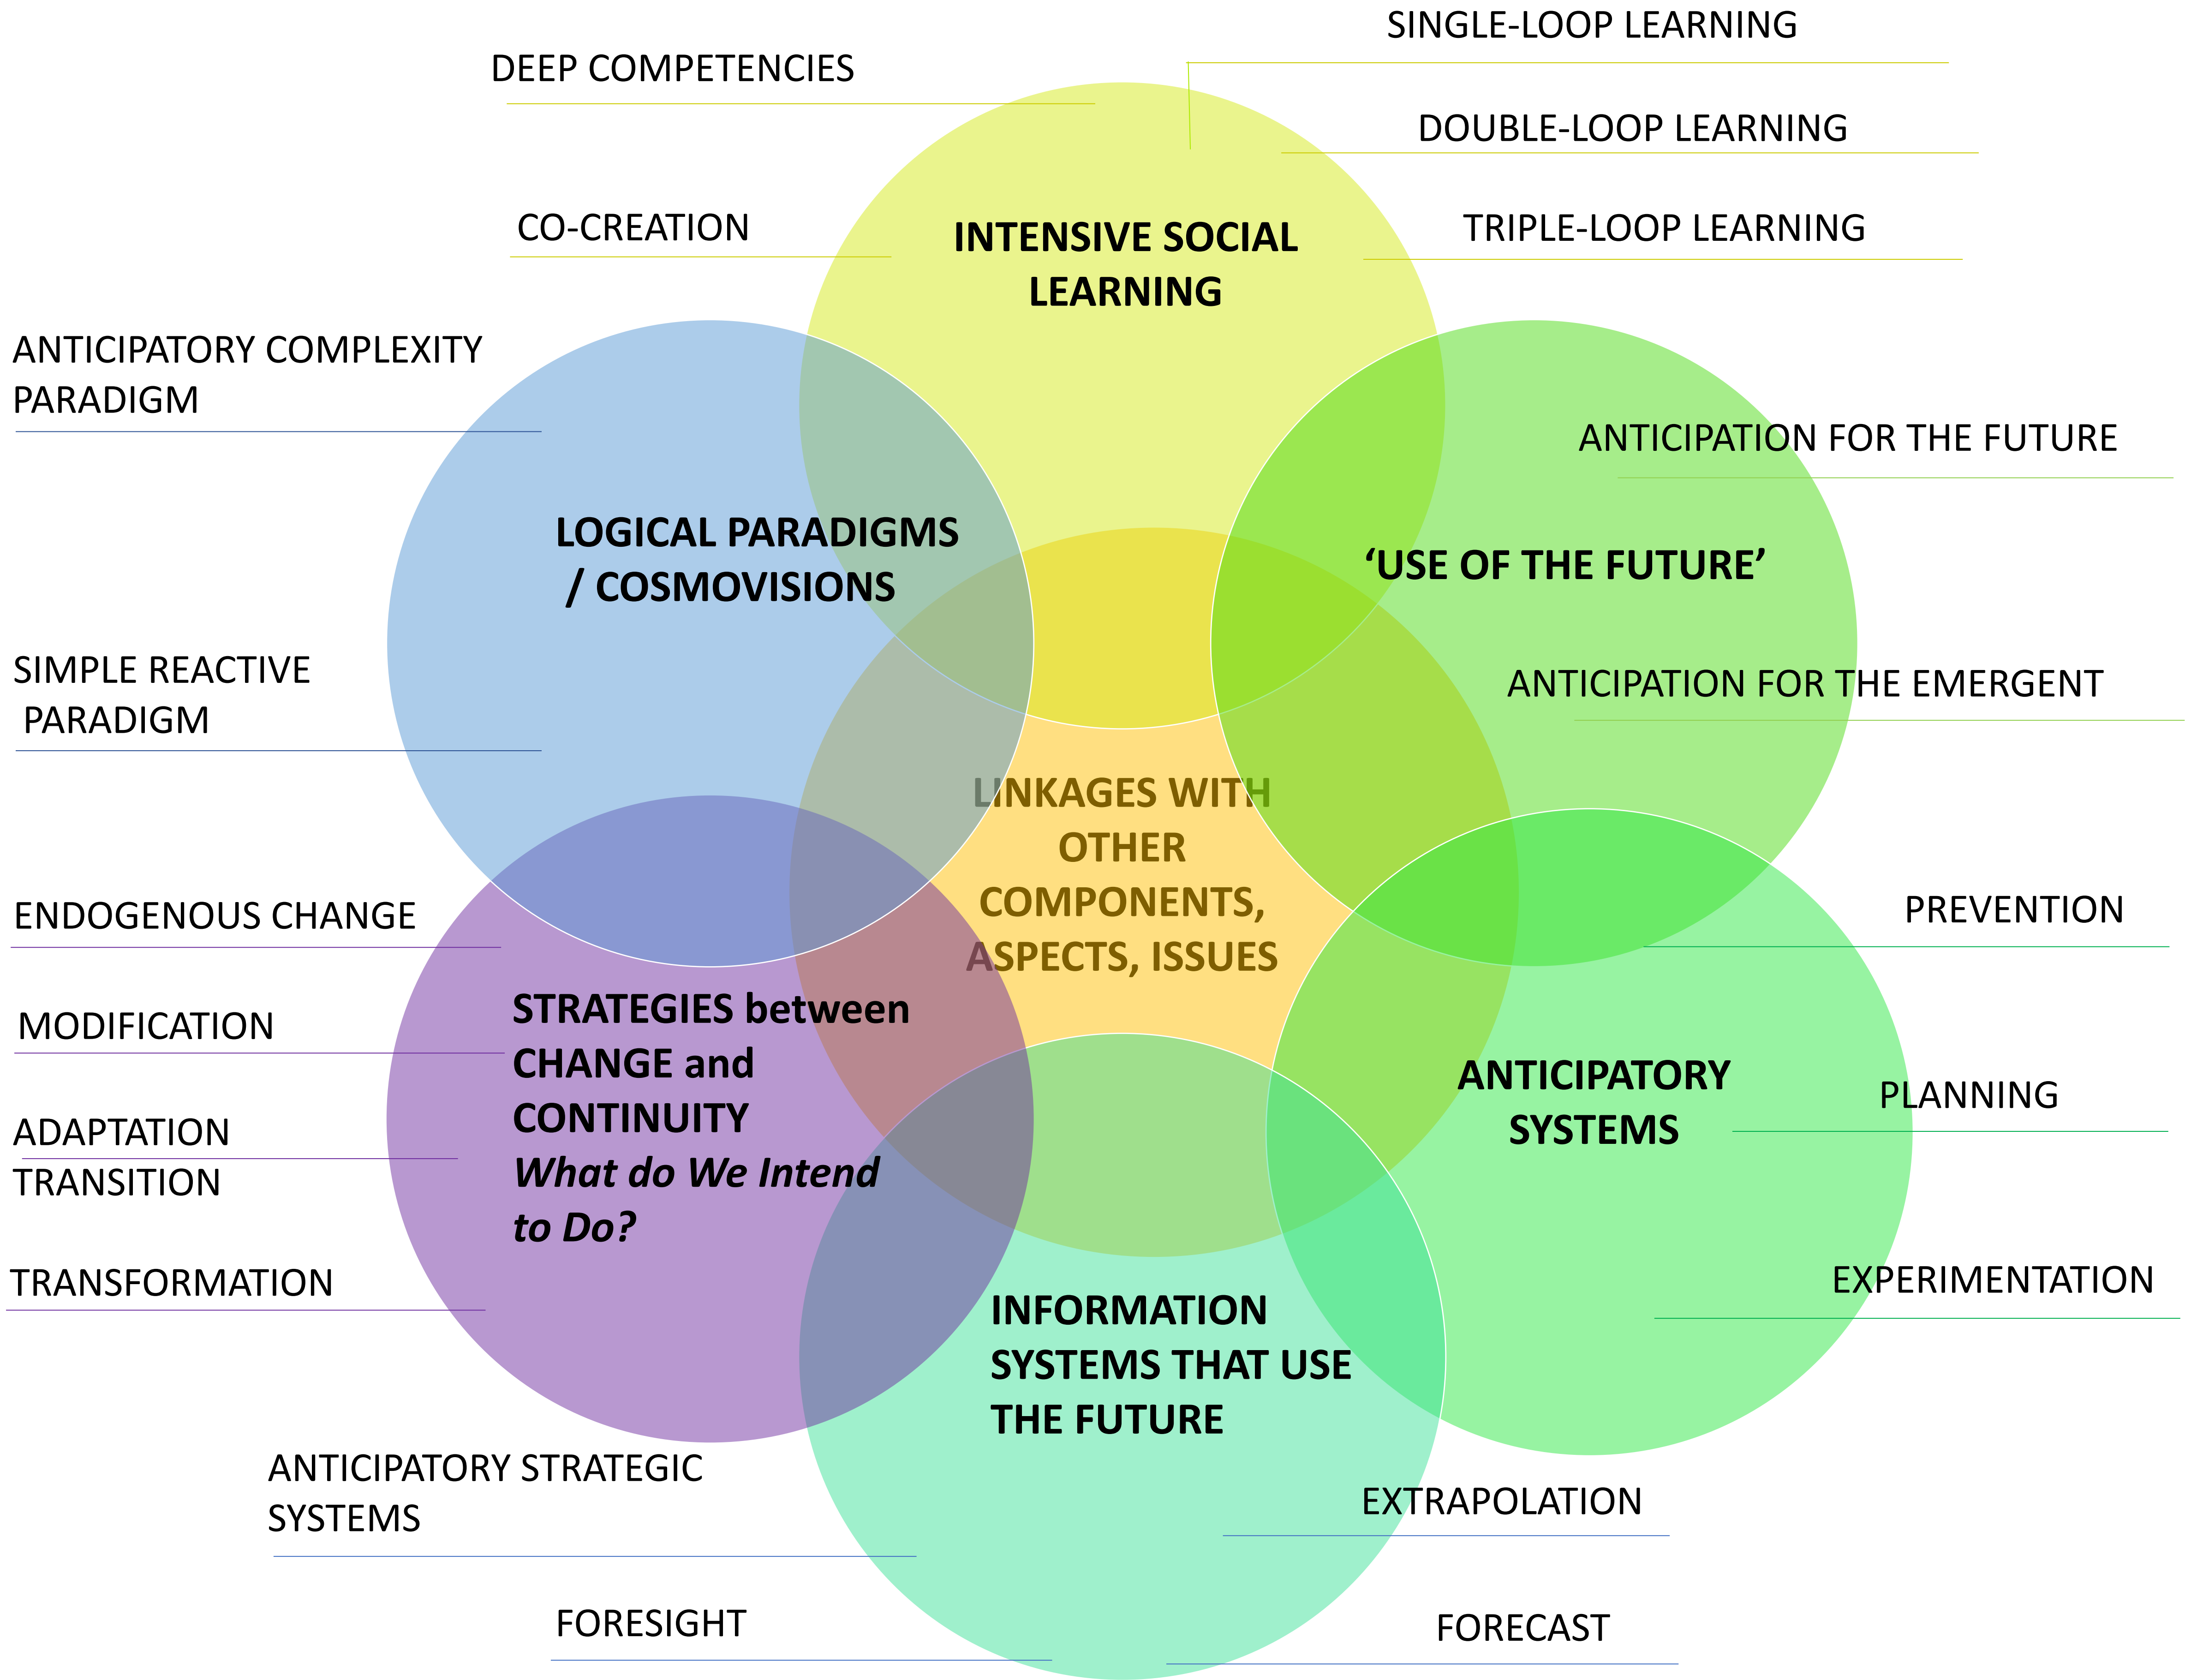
SINGLE-LOOP LEARNING

DEEP COMPETENCIES

DOUBLE-LOOP LEARNING

CO-CREATION

INTENSIVE SOCIAL LEARNING

TRIPLE-LOOP LEARNING

ANTICIPATORY COMPLEXITY PARADIGM

ANTICIPATION FOR THE FUTURE

LOGICAL PARADIGMS / COSMOVISIONS

'USE OF THE FUTURE'

SIMPLE REACTIVE PARADIGM

ANTICIPATION FOR THE EMERGENT

LINKAGES WITH OTHER COMPONENTS, ASPECTS, ISSUES

ENDOGENOUS CHANGE

PREVENTION

MODIFICATION

STRATEGIES between CHANGE and CONTINUITY
*What do We Intend to Do?*

ANTICIPATORY SYSTEMS

PLANNING

ADAPTATION

TRANSITION

TRANSFORMATION

EXPERIMENTATION

INFORMATION SYSTEMS THAT USE THE FUTURE

ANTICIPATORY STRATEGIC SYSTEMS

EXTRAPOLATION

FORESIGHT

FORECAST